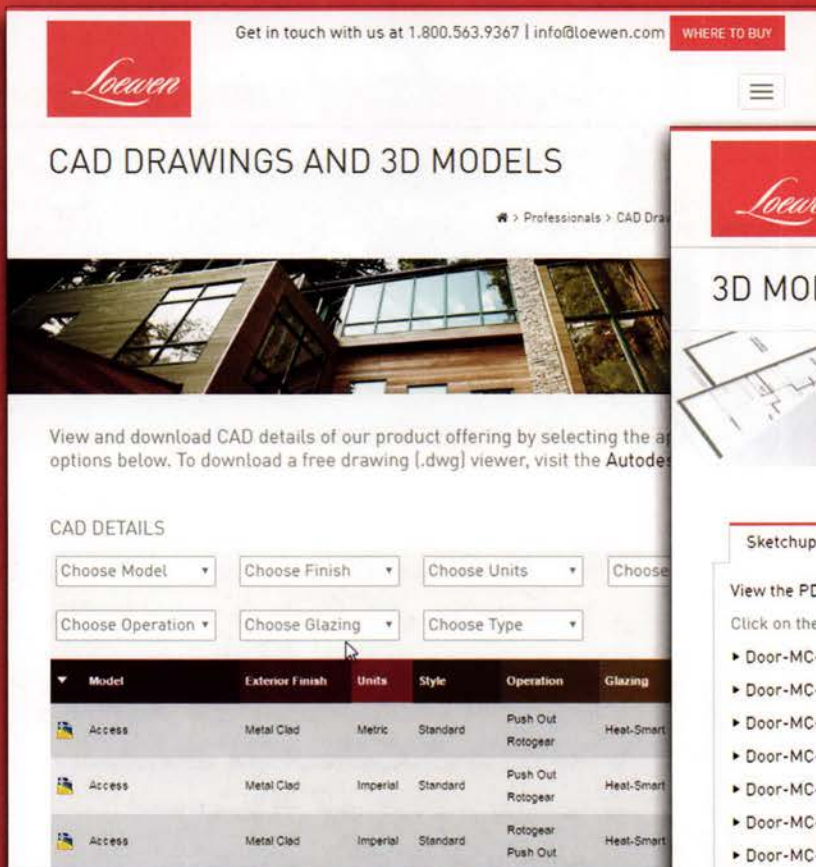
Loewen

Get in touch with us at 1.800.563.9367 | info@loewen.com WHERE TO BUY

CAD DRAWINGS AND 3D MODELS

> Professionals > CAD Dra

View and download CAD details of our product offering by selecting the a options below. To download a free drawing (.dwg) viewer, visit the Autode

CAD DETAILS

Choose Model | Choose Finish | Choose Units | Choose
Choose Operation | Choose Glazing | Choose Type

| Model | Exterior Finish | Units | Style | Operation | Glazing |
|---|---|---|---|---|---|
| Access | Metal Clad | Metric | Standard | Push Out Rotogear | Heat-Smart |
| Access | Metal Clad | Imperial | Standard | Push Out Rotogear | Heat-Smart |
| Access | Metal Clad | Imperial | Standard | Rotogear Push Out | Heat-Smart |

Loew

3D MO

Sketchup

View the PD

Click on the

▸ Door-MC-
▸ Door-MC-
▸ Door-MC-
▸ Door-MC-
▸ Door-MC-
▸ Door-MC-
▸ Door-MC-